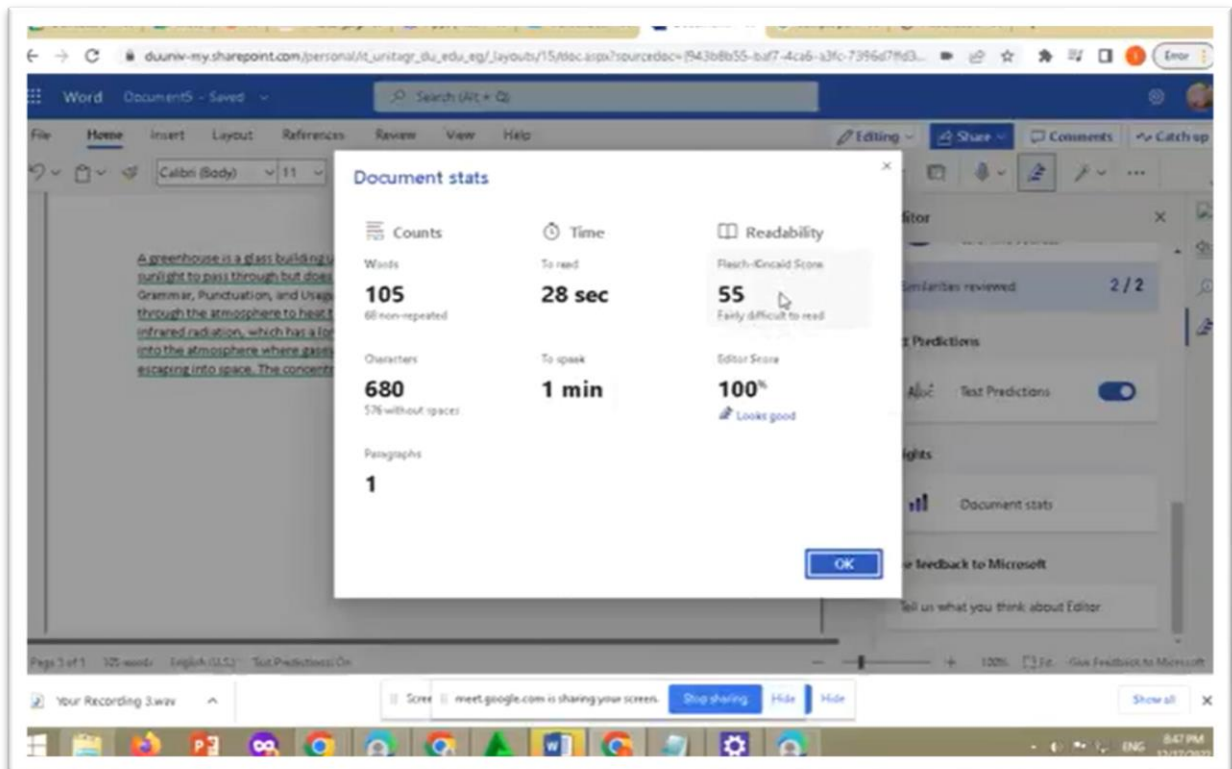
duuniv-my.sharepoint.com/personal/it_unitagr_du_edu_eg/_layouts/15/doc.aspx?sourcedoc={943b8b55-baf7-4ca6-a3fc-7396d7ffd3...

Error

Word Document5 - Saved

Search (Alt + Q)

File Home Insert Layout References Review View Help

Editing Share Comments Catch up

Calibri (Body) 11

A greenhouse is a glass building... sunlight to pass through but does... Grammar, Punctuation, and Usage... through the atmosphere to heat t... infrared radiation, which has a lo... into the atmosphere where gase... escaping into space. The concent...

Document stats

Counts

Words

105

68 non-repeated

Characters

680

576 without spaces

Paragraphs

1

Time

To read

28 sec

To speak

1 min

Readability

Flesch-Kincaid Score

55

Fairly difficult to read

Editor Score

100%

Looks good

OK

itor

Similarities reviewed 2 / 2

t Predictions

Text Predictions

ights

Document stats

e feedback to Microsoft

Tell us what you think about Editor

Page 1 of 1 105 words English (U.S.) Text Predictions: On

100% Fit Give Feedback to Microsoft

Your Recording 3.wav

meet.google.com is sharing your screen. Stop sharing Hide

Show all

ENG 8:47 PM